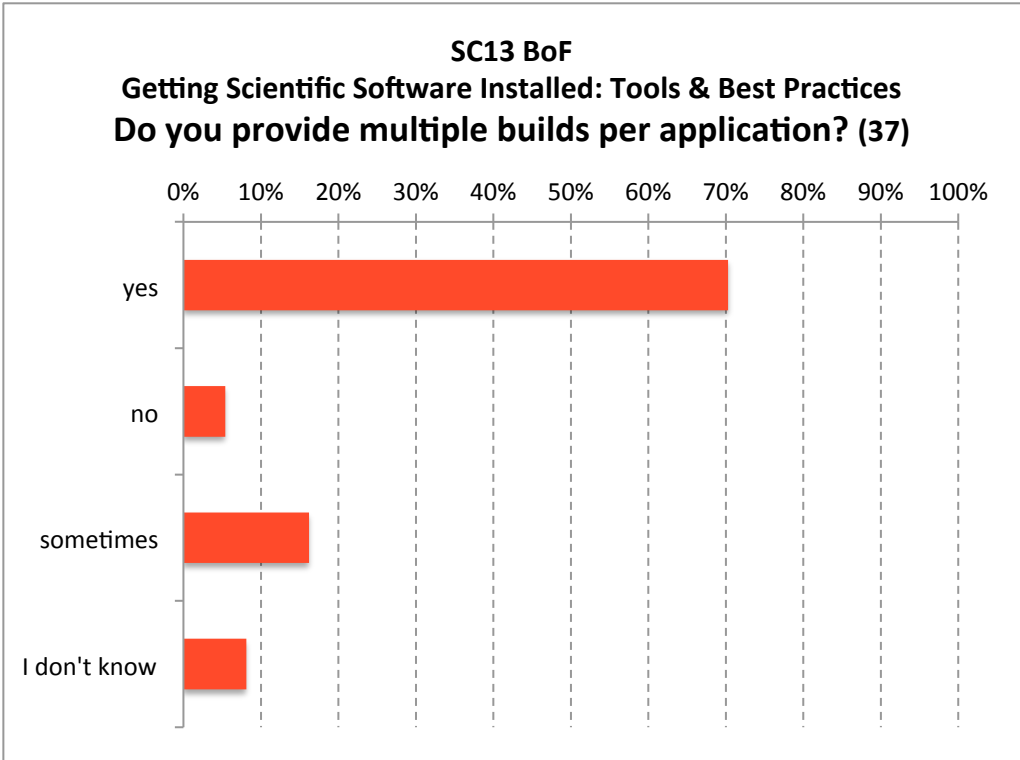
SC13 BoF
Getting Scientific Software Installed: Tools & Best Practices
Do you provide multiple builds per application? (37)

0% 10% 20% 30% 40% 50% 60% 70% 80% 90% 100%

yes

no

sometimes

I don't know